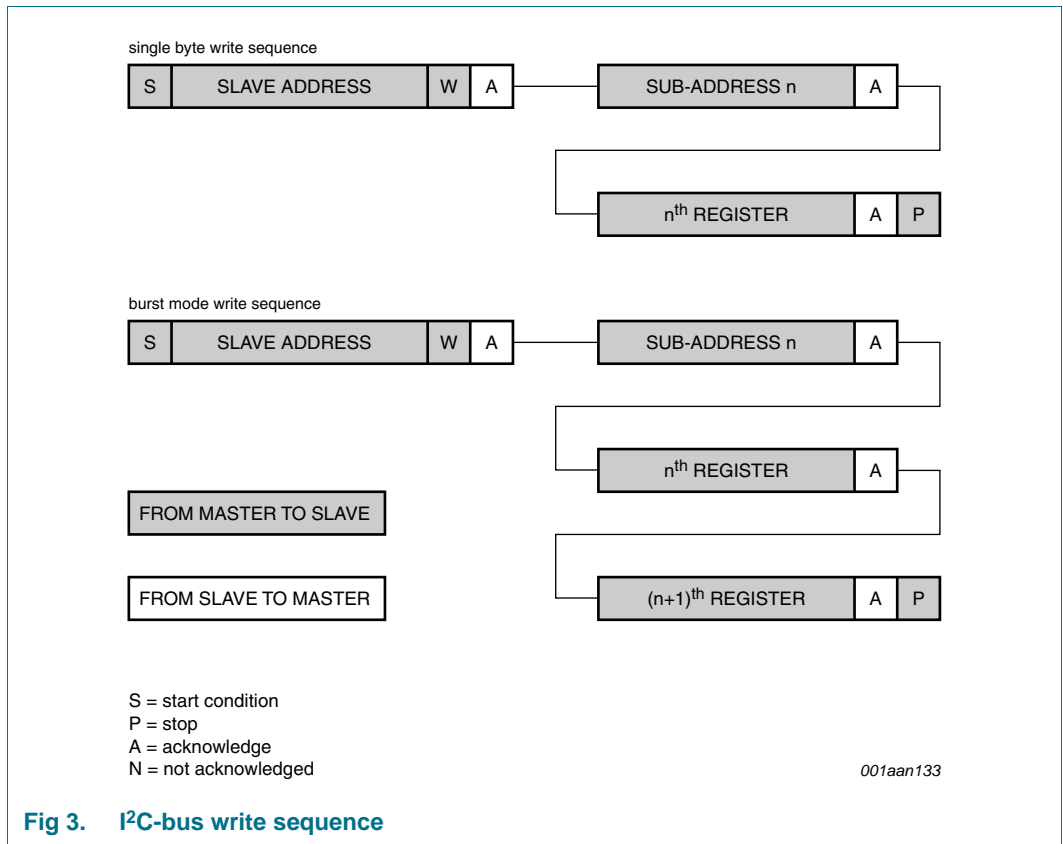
single byte write sequence

| S | SLAVE ADDRESS | W | A |
|---|---|---|---|

| SUB-ADDRESS n | A |
|---|---|

| n$^{th}$ REGISTER | A | P |
|---|---|---|

burst mode write sequence

| S | SLAVE ADDRESS | W | A |
|---|---|---|---|

| SUB-ADDRESS n | A |
|---|---|

| n$^{th}$ REGISTER | A |
|---|---|

| (n+1)$^{th}$ REGISTER | A | P |
|---|---|---|

FROM MASTER TO SLAVE

FROM SLAVE TO MASTER

S = start condition
P = stop
A = acknowledge
N = not acknowledged

001aan133

Fig 3. I$^2$C-bus write sequence